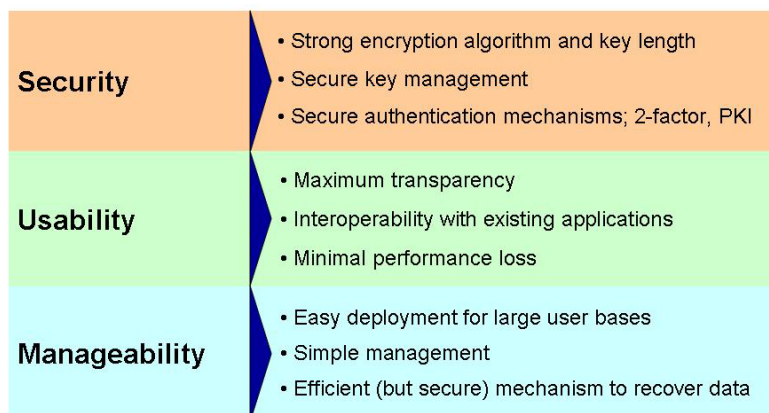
| | |
|---|---|
| Security | • Strong encryption algorithm and key length<br>• Secure key management<br>• Secure authentication mechanisms; 2-factor, PKI |
| Usability | • Maximum transparency<br>• Interoperability with existing applications<br>• Minimal performance loss |
| Manageability | • Easy deployment for large user bases<br>• Simple management<br>• Efficient (but secure) mechanism to recover data |